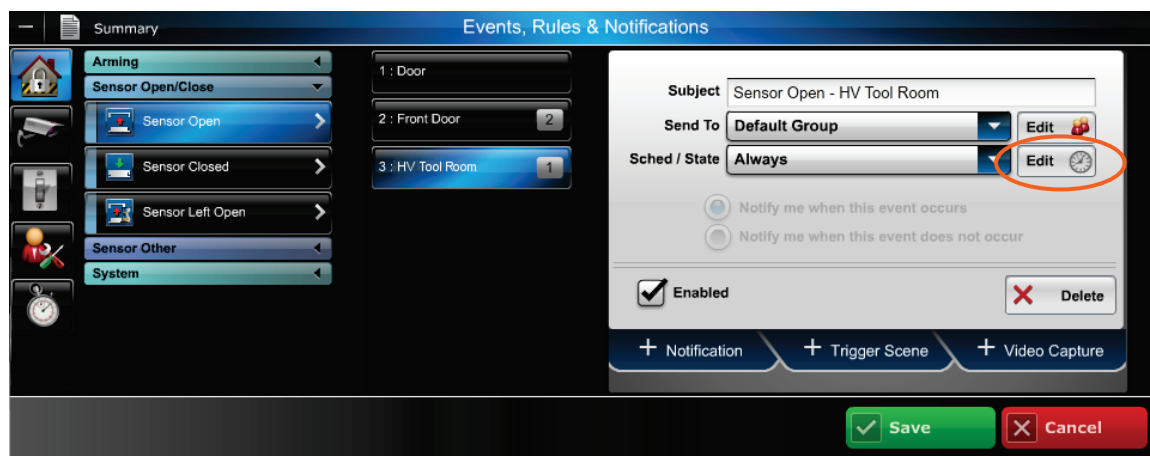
Summary

Events, Rules & Notifications

Arming
Sensor Open/Close
Sensor Open
Sensor Closed
Sensor Left Open
Sensor Other
System

1 : Door
2 : Front Door 2
3 : HV Tool Room 1

Subject Sensor Open - HV Tool Room
Send To Default Group Edit
Sched / State Always Edit

Notify me when this event occurs
Notify me when this event does not occur

Enabled
Delete

+ Notification
+ Trigger Scene
+ Video Capture

Save
Cancel